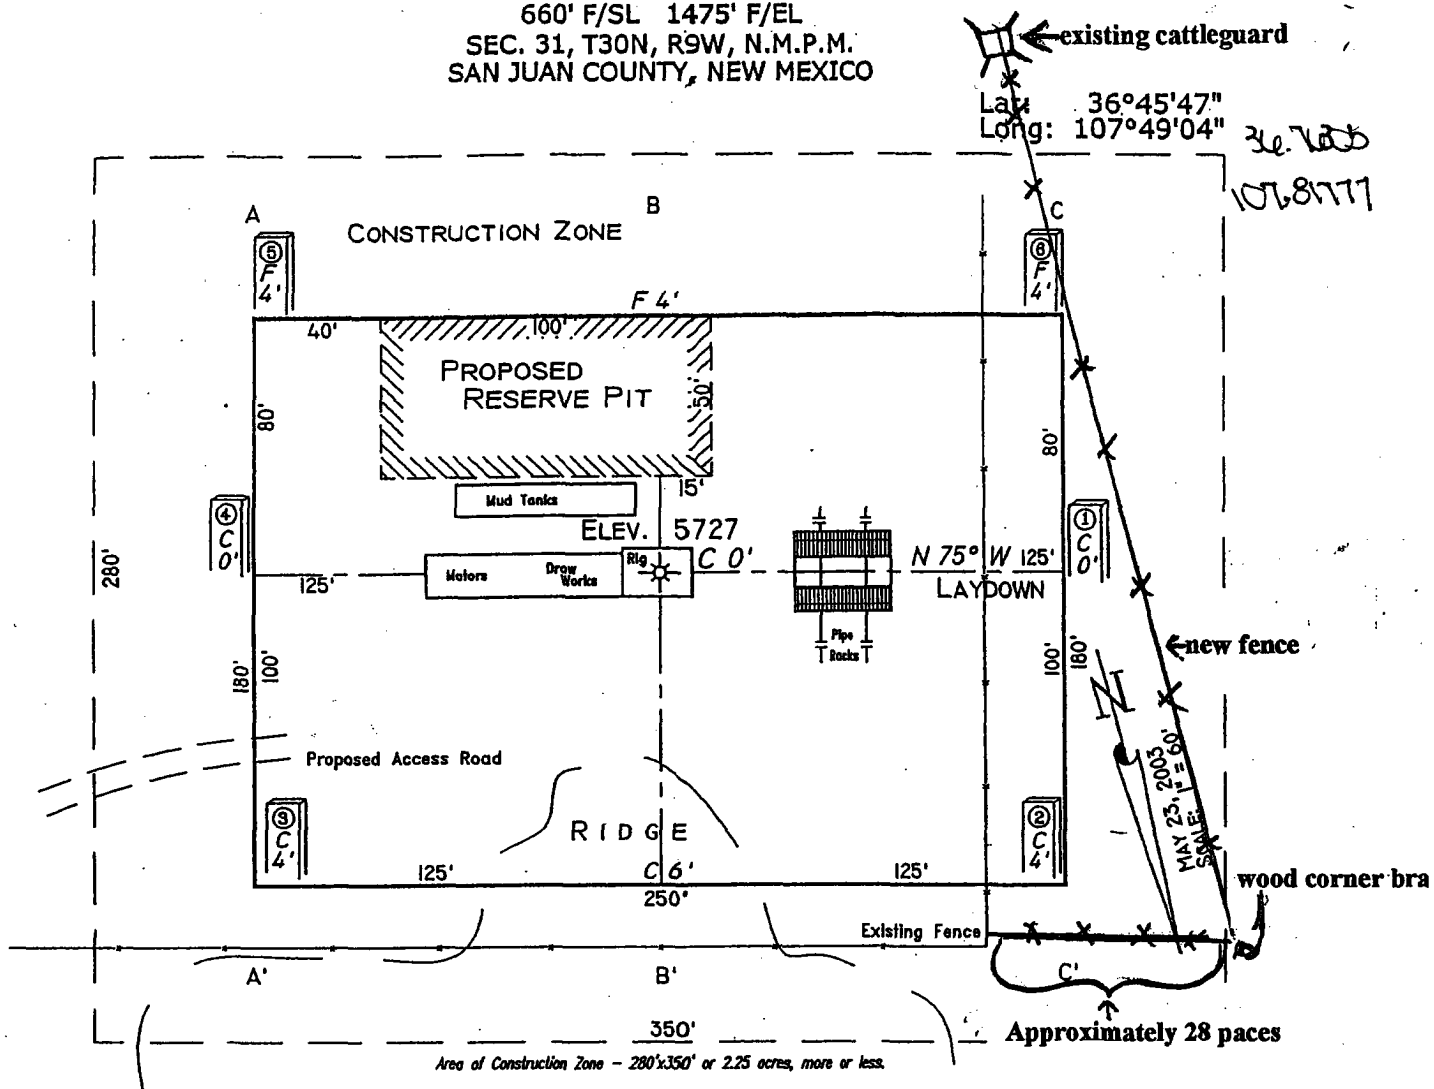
660' F/SL 1475' F/EL
SEC. 31, T30N, R9W, N.M.P.M.
SAN JUAN COUNTY, NEW MEXICO

existing cattleguard

Lat: 36°45'47"
Long: 107°49'04"

36.7633
107.81777

A B C

CONSTRUCTION ZONE

⑤ F 4'

⑥ F 4'

F 4'

40' 100'

PROPOSED RESERVE PIT

50'

80' 80'

15'

Mud Tanks

ELEV. 5727

④ C 0'

① C 0'

280'

125' Motors Draw Works Rig C 0' N 75° W 125'

LAYDOWN

Pipe Racks

new fence

180' 100' 100' 180'

N

Proposed Access Road

MAY 23, 2003 SCALE: 1" = 60'

③ C 4'

② C 4'

RIDGE

125' C 6' 125'

250'

wood corner bra

Existing Fence

A' B' C'

350'

Approximately 28 paces

Area of Construction Zone – 280'x350' or 2.25 acres, more or less.